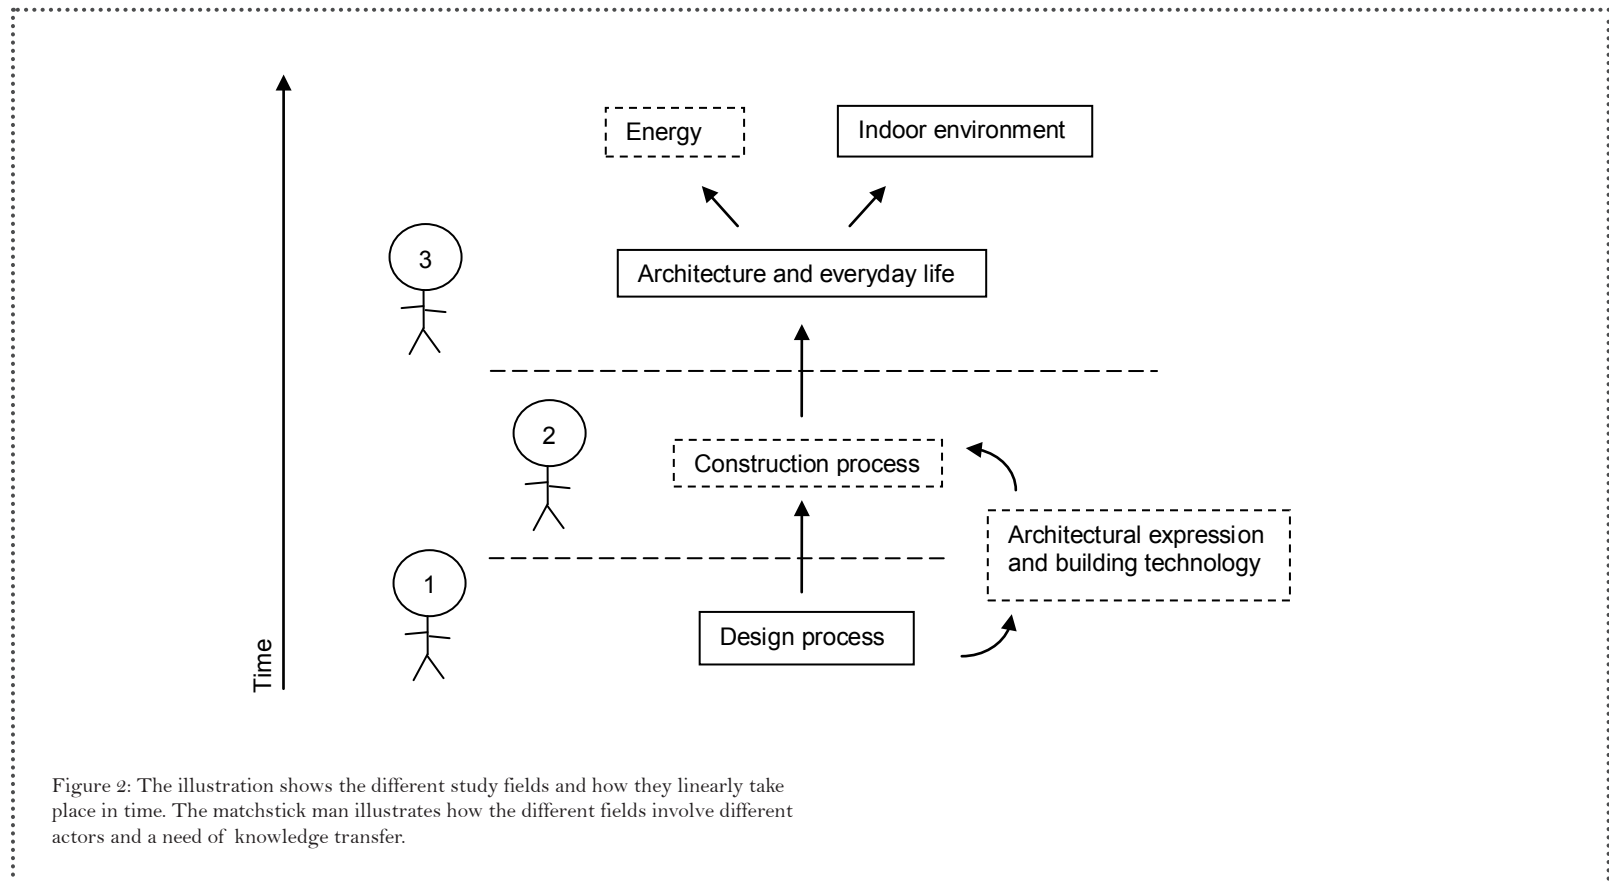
Energy

Indoor environment

3

Architecture and everyday life

2

Construction process

Architectural expression and building technology

1

Design process

Time

Figure 2: The illustration shows the different study fields and how they linearly take place in time. The matchstick man illustrates how the different fields involve different actors and a need of knowledge transfer.